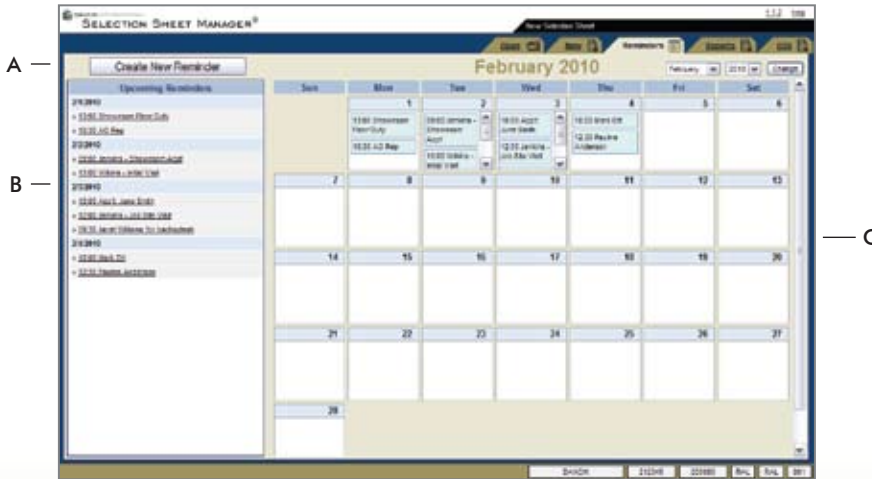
SELECTION SHEET MANAGER®

New Selection Sheet

Users | New | Reminders | Reports | List

A

Create New Reminder

Upcoming Reminders

2/1/2010
» 10:00 Showroom Floor Duty
» 10:30 AD Rep
2/2/2010
» 09:00 Jenkins - Showroom Appt
» 10:00 Wilkins - Initial Visit
2/3/2010
» 10:00 Appt. Jane Smith
» 12:00 Jenkins - 2nd Site Visit
» 16:30 Janet Williams for backsplash
2/4/2010
» 10:00 Mark Ell
» 12:30 Pauline Anderson

B

February 2010

February | 2010 | Change

| Sun | Mon | Tue | Wed | Thu | Fri | Sat |
|---|---|---|---|---|---|---|
| | 1 10:00 Showroom Floor Duty 10:30 AD Rep | 2 09:00 Jenkins - Showroom Appt 10:00 Wilkins - Initial Visit | 3 10:00 Appt. June Smith 12:00 Jenkins - 2nd Site Visit | 4 10:00 Mark Ell 12:30 Pauline Anderson | 5 | 6 |
| 7 | 8 | 9 | 10 | 11 | 12 | 13 |
| 14 | 15 | 16 | 17 | 18 | 19 | 20 |
| 21 | 22 | 23 | 24 | 25 | 26 | 27 |
| 28 | | | | | | |

C

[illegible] | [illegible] | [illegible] | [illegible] | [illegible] | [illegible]